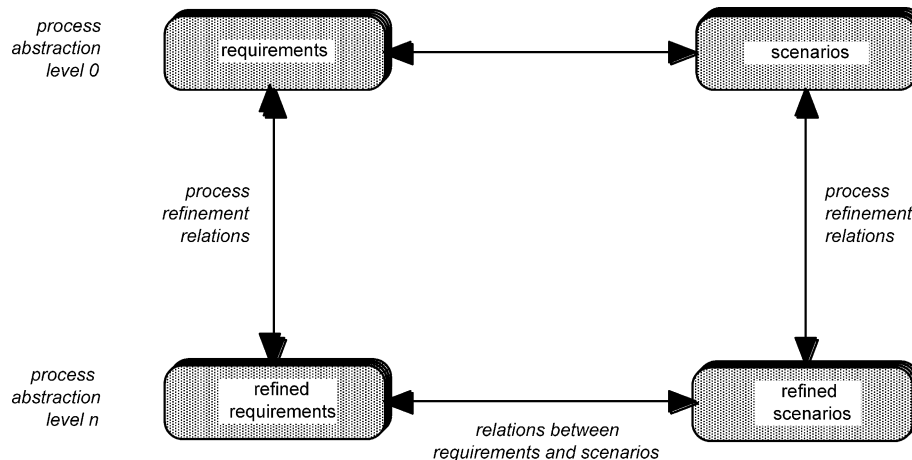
process abstraction level 0

requirements

scenarios

process refinement relations

process refinement relations

process abstraction level n

refined requirements

refined scenarios

relations between requirements and scenarios